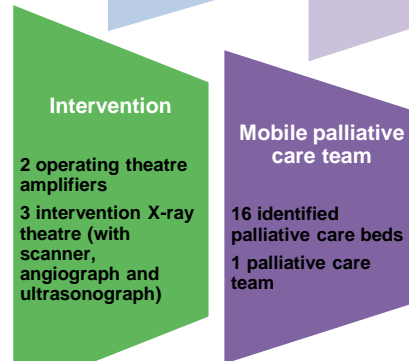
Intervention

2 operating theatre amplifiers

3 intervention X-ray theatre (with scanner, angiograph and ultrasonograph)

Mobile palliative care team

16 identified palliative care beds

1 palliative care team